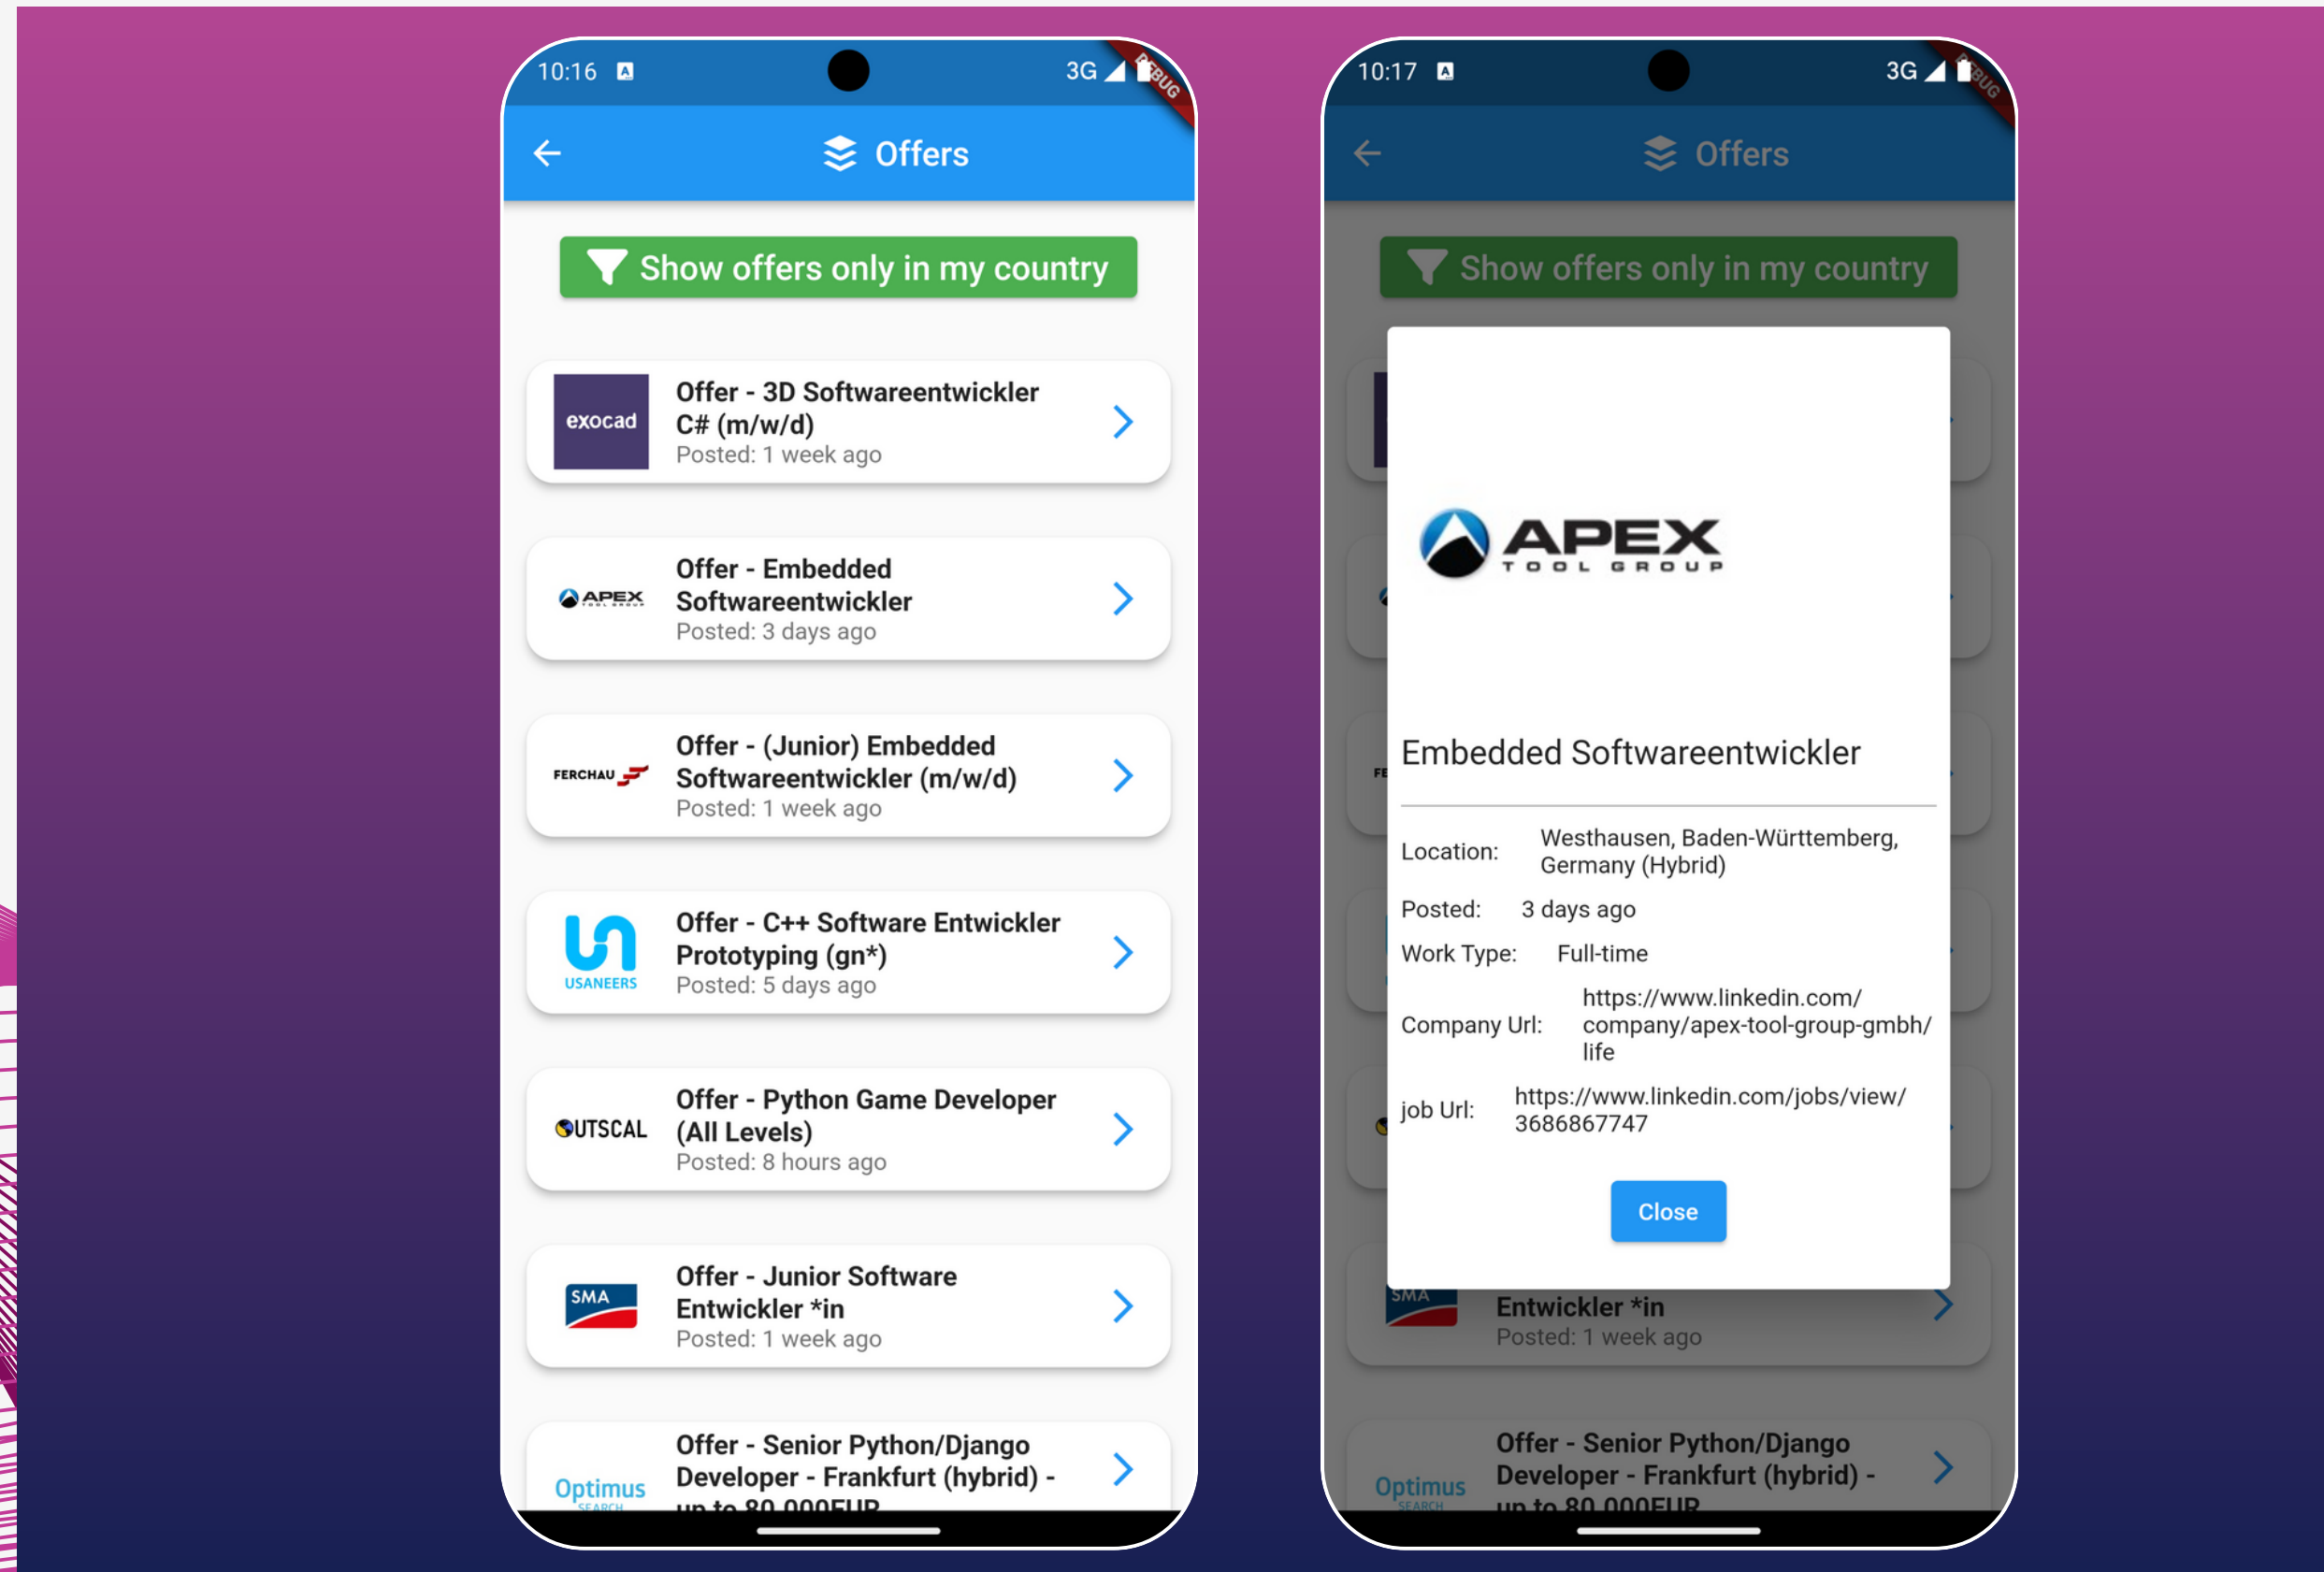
10:16 3G DEBUG

Offers

Show offers only in my country

exocad
Offer - 3D Softwareentwickler C# (m/w/d)
Posted: 1 week ago

APEX
Offer - Embedded Softwareentwickler
Posted: 3 days ago

FERCHAU
Offer - (Junior) Embedded Softwareentwickler (m/w/d)
Posted: 1 week ago

USANEERS
Offer - C++ Software Entwickler Prototyping (gn*)
Posted: 5 days ago

OUTSCAL
Offer - Python Game Developer (All Levels)
Posted: 8 hours ago

SMA
Offer - Junior Software Entwickler *in
Posted: 1 week ago

Optimus SEARCH
Offer - Senior Python/Django Developer - Frankfurt (hybrid) - up to 80.000EUR

10:17 3G DEBUG

Offers

Show offers only in my country

APEX TOOL GROUP

Embedded Softwareentwickler

Location: Westhausen, Baden-Württemberg, Germany (Hybrid)

Posted: 3 days ago

Work Type: Full-time

Company Url: https://www.linkedin.com/company/apex-tool-group-gmbh/life

job Url: https://www.linkedin.com/jobs/view/3686867747

Close

SMA
Entwickler *in
Posted: 1 week ago

Optimus SEARCH
Offer - Senior Python/Django Developer - Frankfurt (hybrid) - up to 80.000EUR